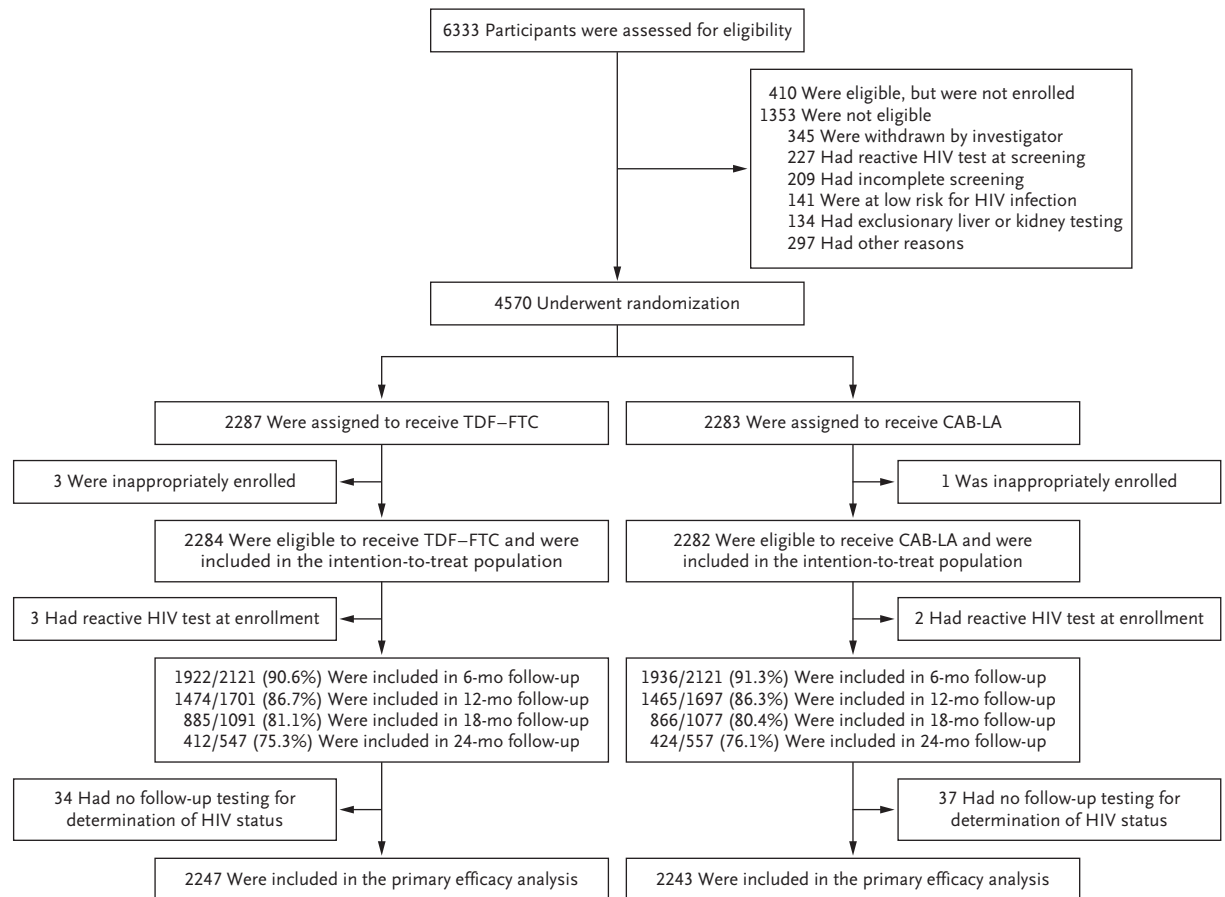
6333 Participants were assessed for eligibility

410 Were eligible, but were not enrolled
1353 Were not eligible
345 Were withdrawn by investigator
227 Had reactive HIV test at screening
209 Had incomplete screening
141 Were at low risk for HIV infection
134 Had exclusionary liver or kidney testing
297 Had other reasons

4570 Underwent randomization

2287 Were assigned to receive TDF–FTC

3 Were inappropriately enrolled

2284 Were eligible to receive TDF–FTC and were included in the intention-to-treat population

3 Had reactive HIV test at enrollment

1922/2121 (90.6%) Were included in 6-mo follow-up
1474/1701 (86.7%) Were included in 12-mo follow-up
885/1091 (81.1%) Were included in 18-mo follow-up
412/547 (75.3%) Were included in 24-mo follow-up

34 Had no follow-up testing for determination of HIV status

2247 Were included in the primary efficacy analysis

2283 Were assigned to receive CAB-LA

1 Was inappropriately enrolled

2282 Were eligible to receive CAB-LA and were included in the intention-to-treat population

2 Had reactive HIV test at enrollment

1936/2121 (91.3%) Were included in 6-mo follow-up
1465/1697 (86.3%) Were included in 12-mo follow-up
866/1077 (80.4%) Were included in 18-mo follow-up
424/557 (76.1%) Were included in 24-mo follow-up

37 Had no follow-up testing for determination of HIV status

2243 Were included in the primary efficacy analysis